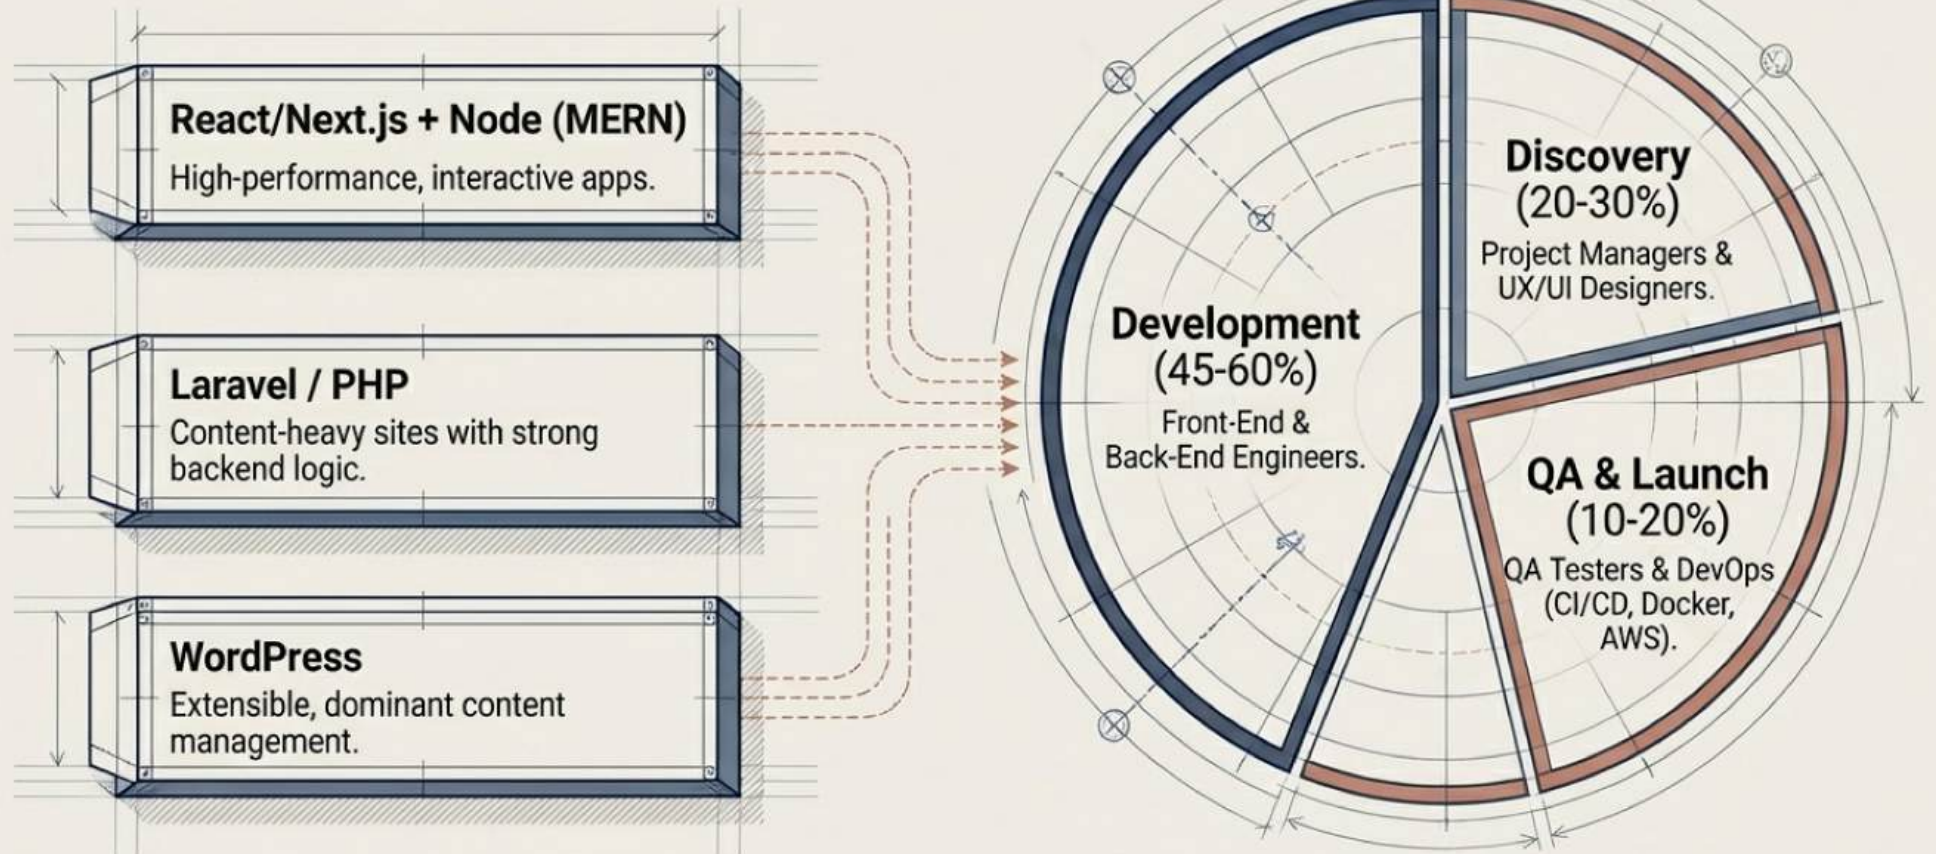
React/Next.js + Node (MERN)
High-performance, interactive apps.

Laravel / PHP
Content-heavy sites with strong backend logic.

WordPress
Extensible, dominant content management.

Development
(45-60%)
Front-End & Back-End Engineers.

Discovery
(20-30%)
Project Managers & UX/UI Designers.

QA & Launch
(10-20%)
QA Testers & DevOps (CI/CD, Docker, AWS).